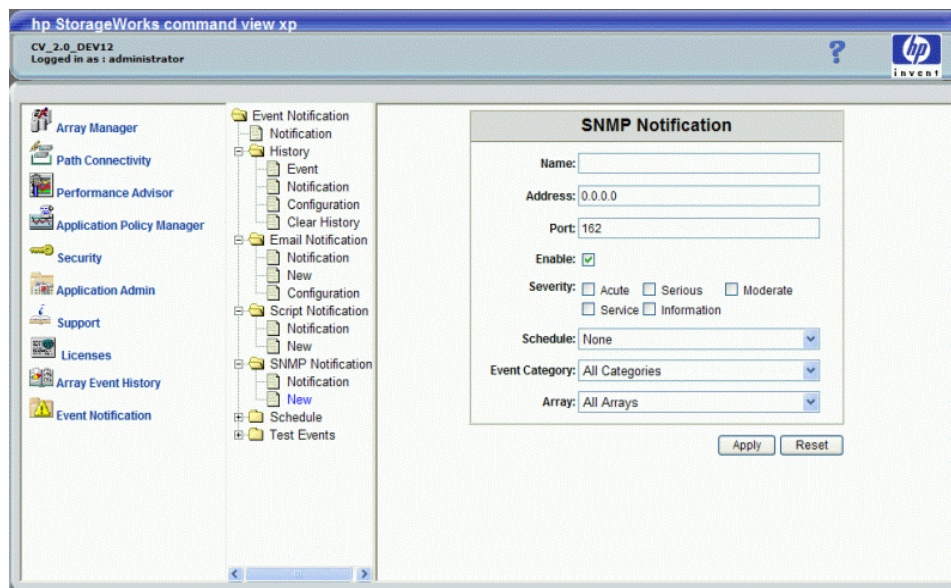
hp StorageWorks command view xp

CV_2.0_DEV12
Logged in as : administrator

?

hp invent

Array Manager
Path Connectivity
Performance Advisor
Application Policy Manager
Security
Application Admin
Support
Licenses
Array Event History
Event Notification

Event Notification
Notification
History
Event
Notification
Configuration
Clear History
Email Notification
Notification
New
Configuration
Script Notification
Notification
New
SNMP Notification
Notification
New
Schedule
Test Events

SNMP Notification

Name:
Address: 0.0.0.0
Port: 162
Enable:
Severity: Acute Serious Moderate Service Information
Schedule: None
Event Category: All Categories
Array: All Arrays

Apply Reset